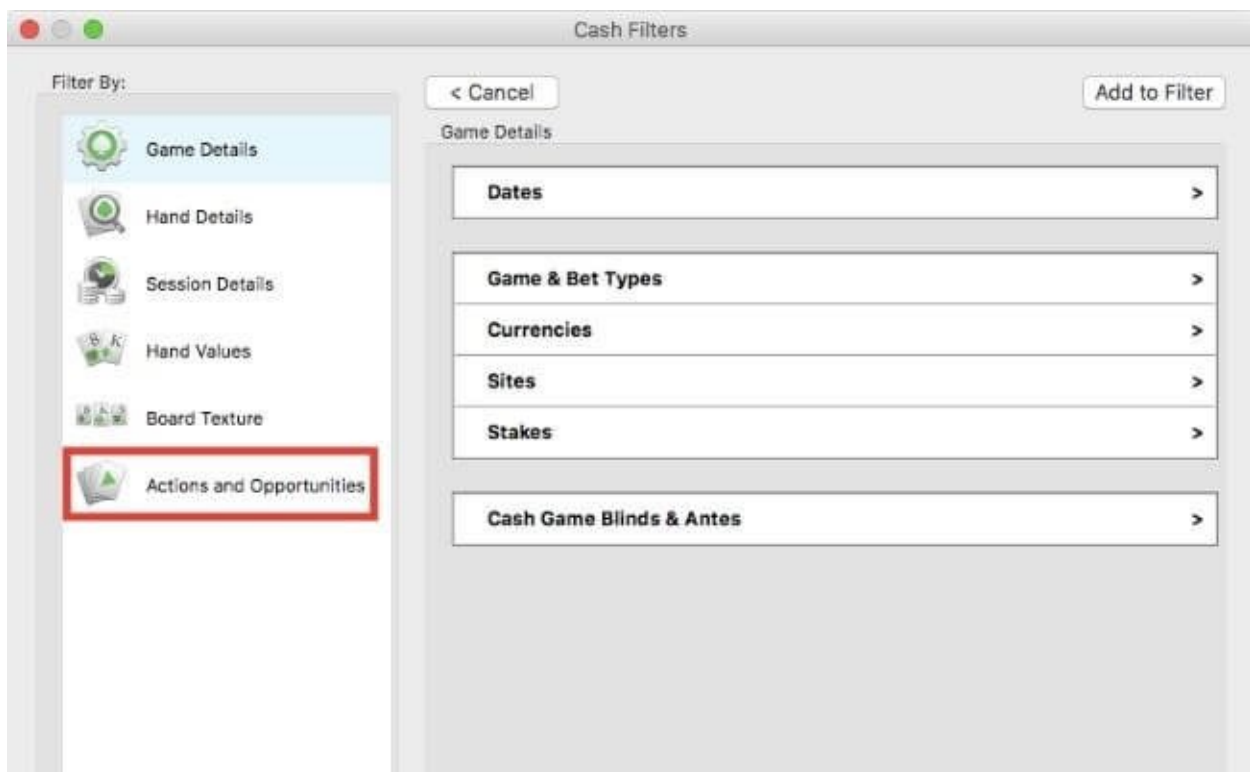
Cash Filters

Filter By:

Game Details

Hand Details

Session Details

Hand Values

Board Texture

Actions and Opportunities

< Cancel

Add to Filter

Game Details

Dates >

Game & Bet Types >

Currencies >

Sites >

Stakes >

Cash Game Blinds & Antes >